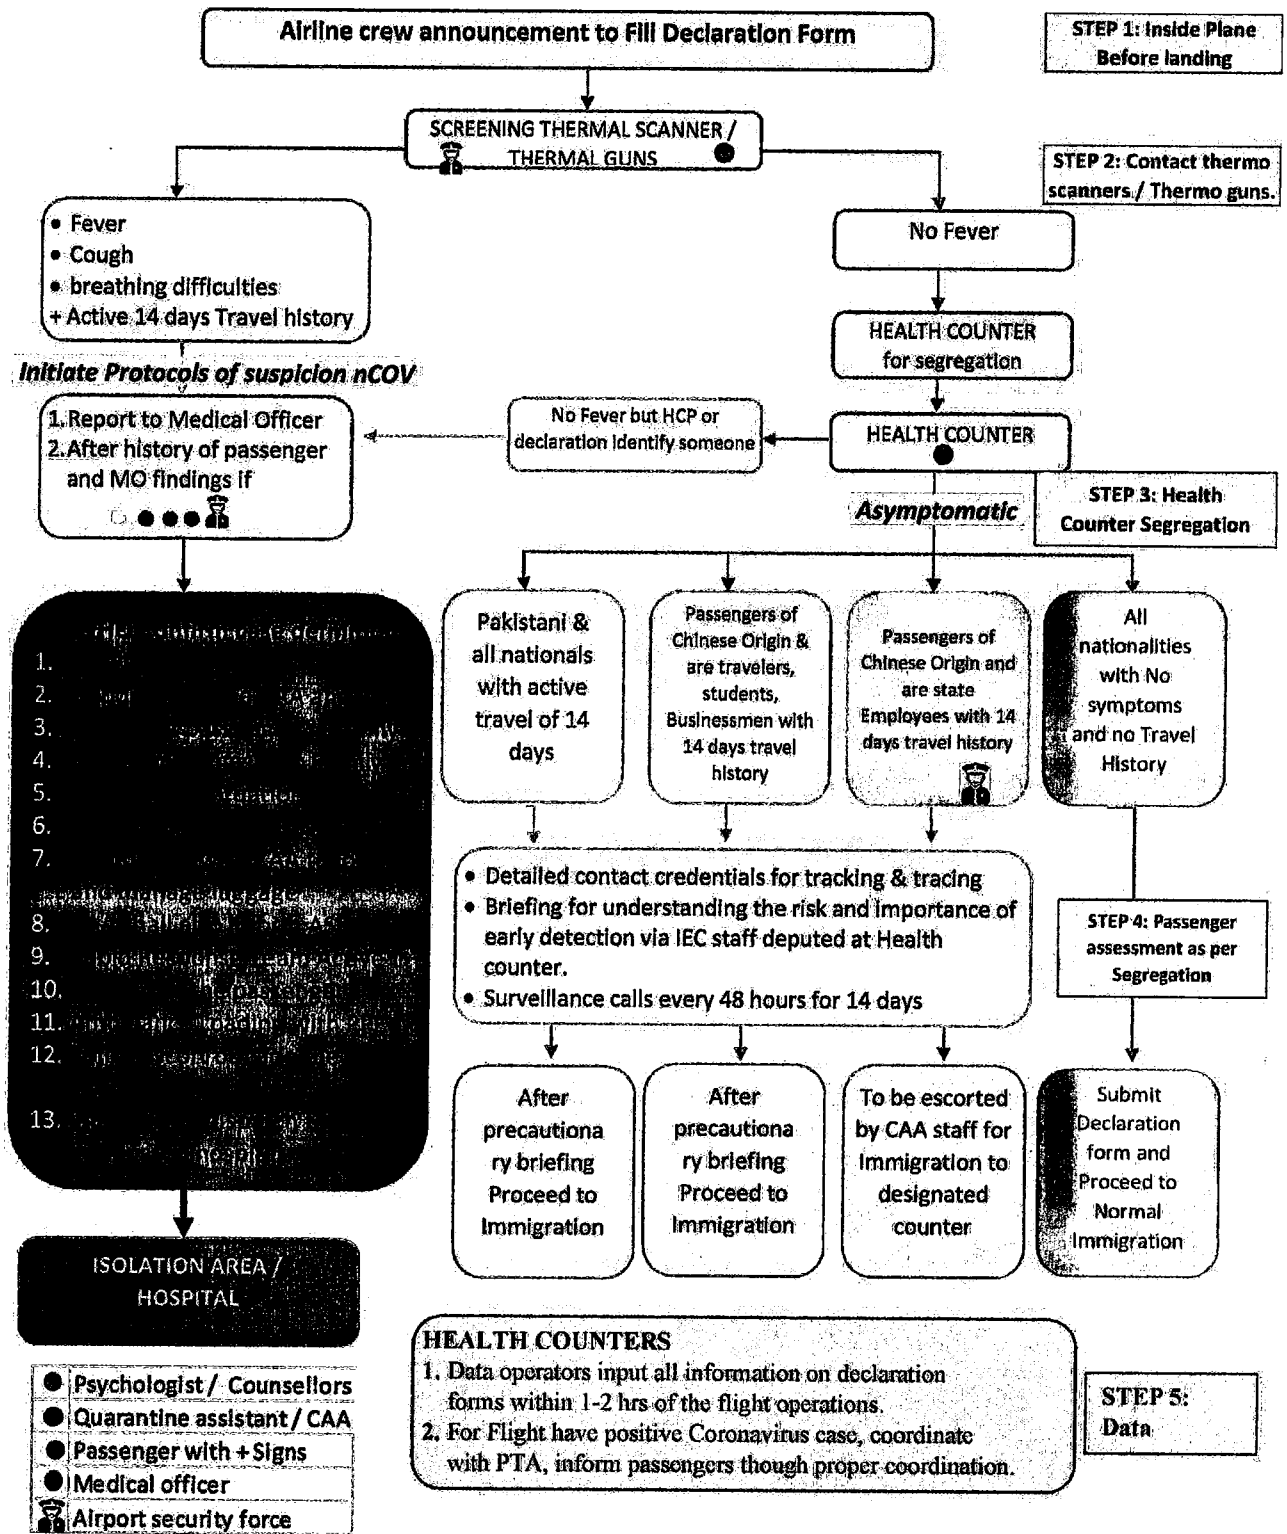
Airline crew announcement to Fill Declaration Form

STEP 1: Inside Plane Before landing

SCREENING THERMAL SCANNER / THERMAL GUNS

STEP 2: Contact thermo scanners / Thermo guns.

• Fever
• Cough
• breathing difficulties
+ Active 14 days Travel history

Initiate Protocols of suspicion nCOV

1. Report to Medical Officer
2. After history of passenger and MO findings if

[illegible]
1. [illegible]
2. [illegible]
3. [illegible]
4. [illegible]
5. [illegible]
6. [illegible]
7. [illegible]
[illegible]
8. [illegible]
9. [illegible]
10. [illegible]
11. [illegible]
12. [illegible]
13. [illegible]

ISOLATION AREA / HOSPITAL

No Fever

HEALTH COUNTER for segregation

No Fever but HCP or declaration identify someone

HEALTH COUNTER

Asymptomatic

STEP 3: Health Counter Segregation

Pakistani & all nationals with active travel of 14 days

Passengers of Chinese Origin & are travelers, students, Businessmen with 14 days travel history

Passengers of Chinese Origin and are state Employees with 14 days travel history

All nationalities with No symptoms and no Travel History

• Detailed contact credentials for tracking & tracing
• Briefing for understanding the risk and importance of early detection via IEC staff deputed at Health counter.
• Surveillance calls every 48 hours for 14 days

STEP 4: Passenger assessment as per Segregation

After precautionary briefing Proceed to Immigration

After precautionary briefing Proceed to Immigration

To be escorted by CAA staff for Immigration to designated counter

Submit Declaration form and Proceed to Normal Immigration

Psychologist / Counsellors
Quarantine assistant / CAA
Passenger with + Signs
Medical officer
Airport security force

HEALTH COUNTERS
1. Data operators input all information on declaration forms within 1-2 hrs of the flight operations.
2. For Flight have positive Coronavirus case, coordinate with PTA, inform passengers though proper coordination.

STEP 5: Data